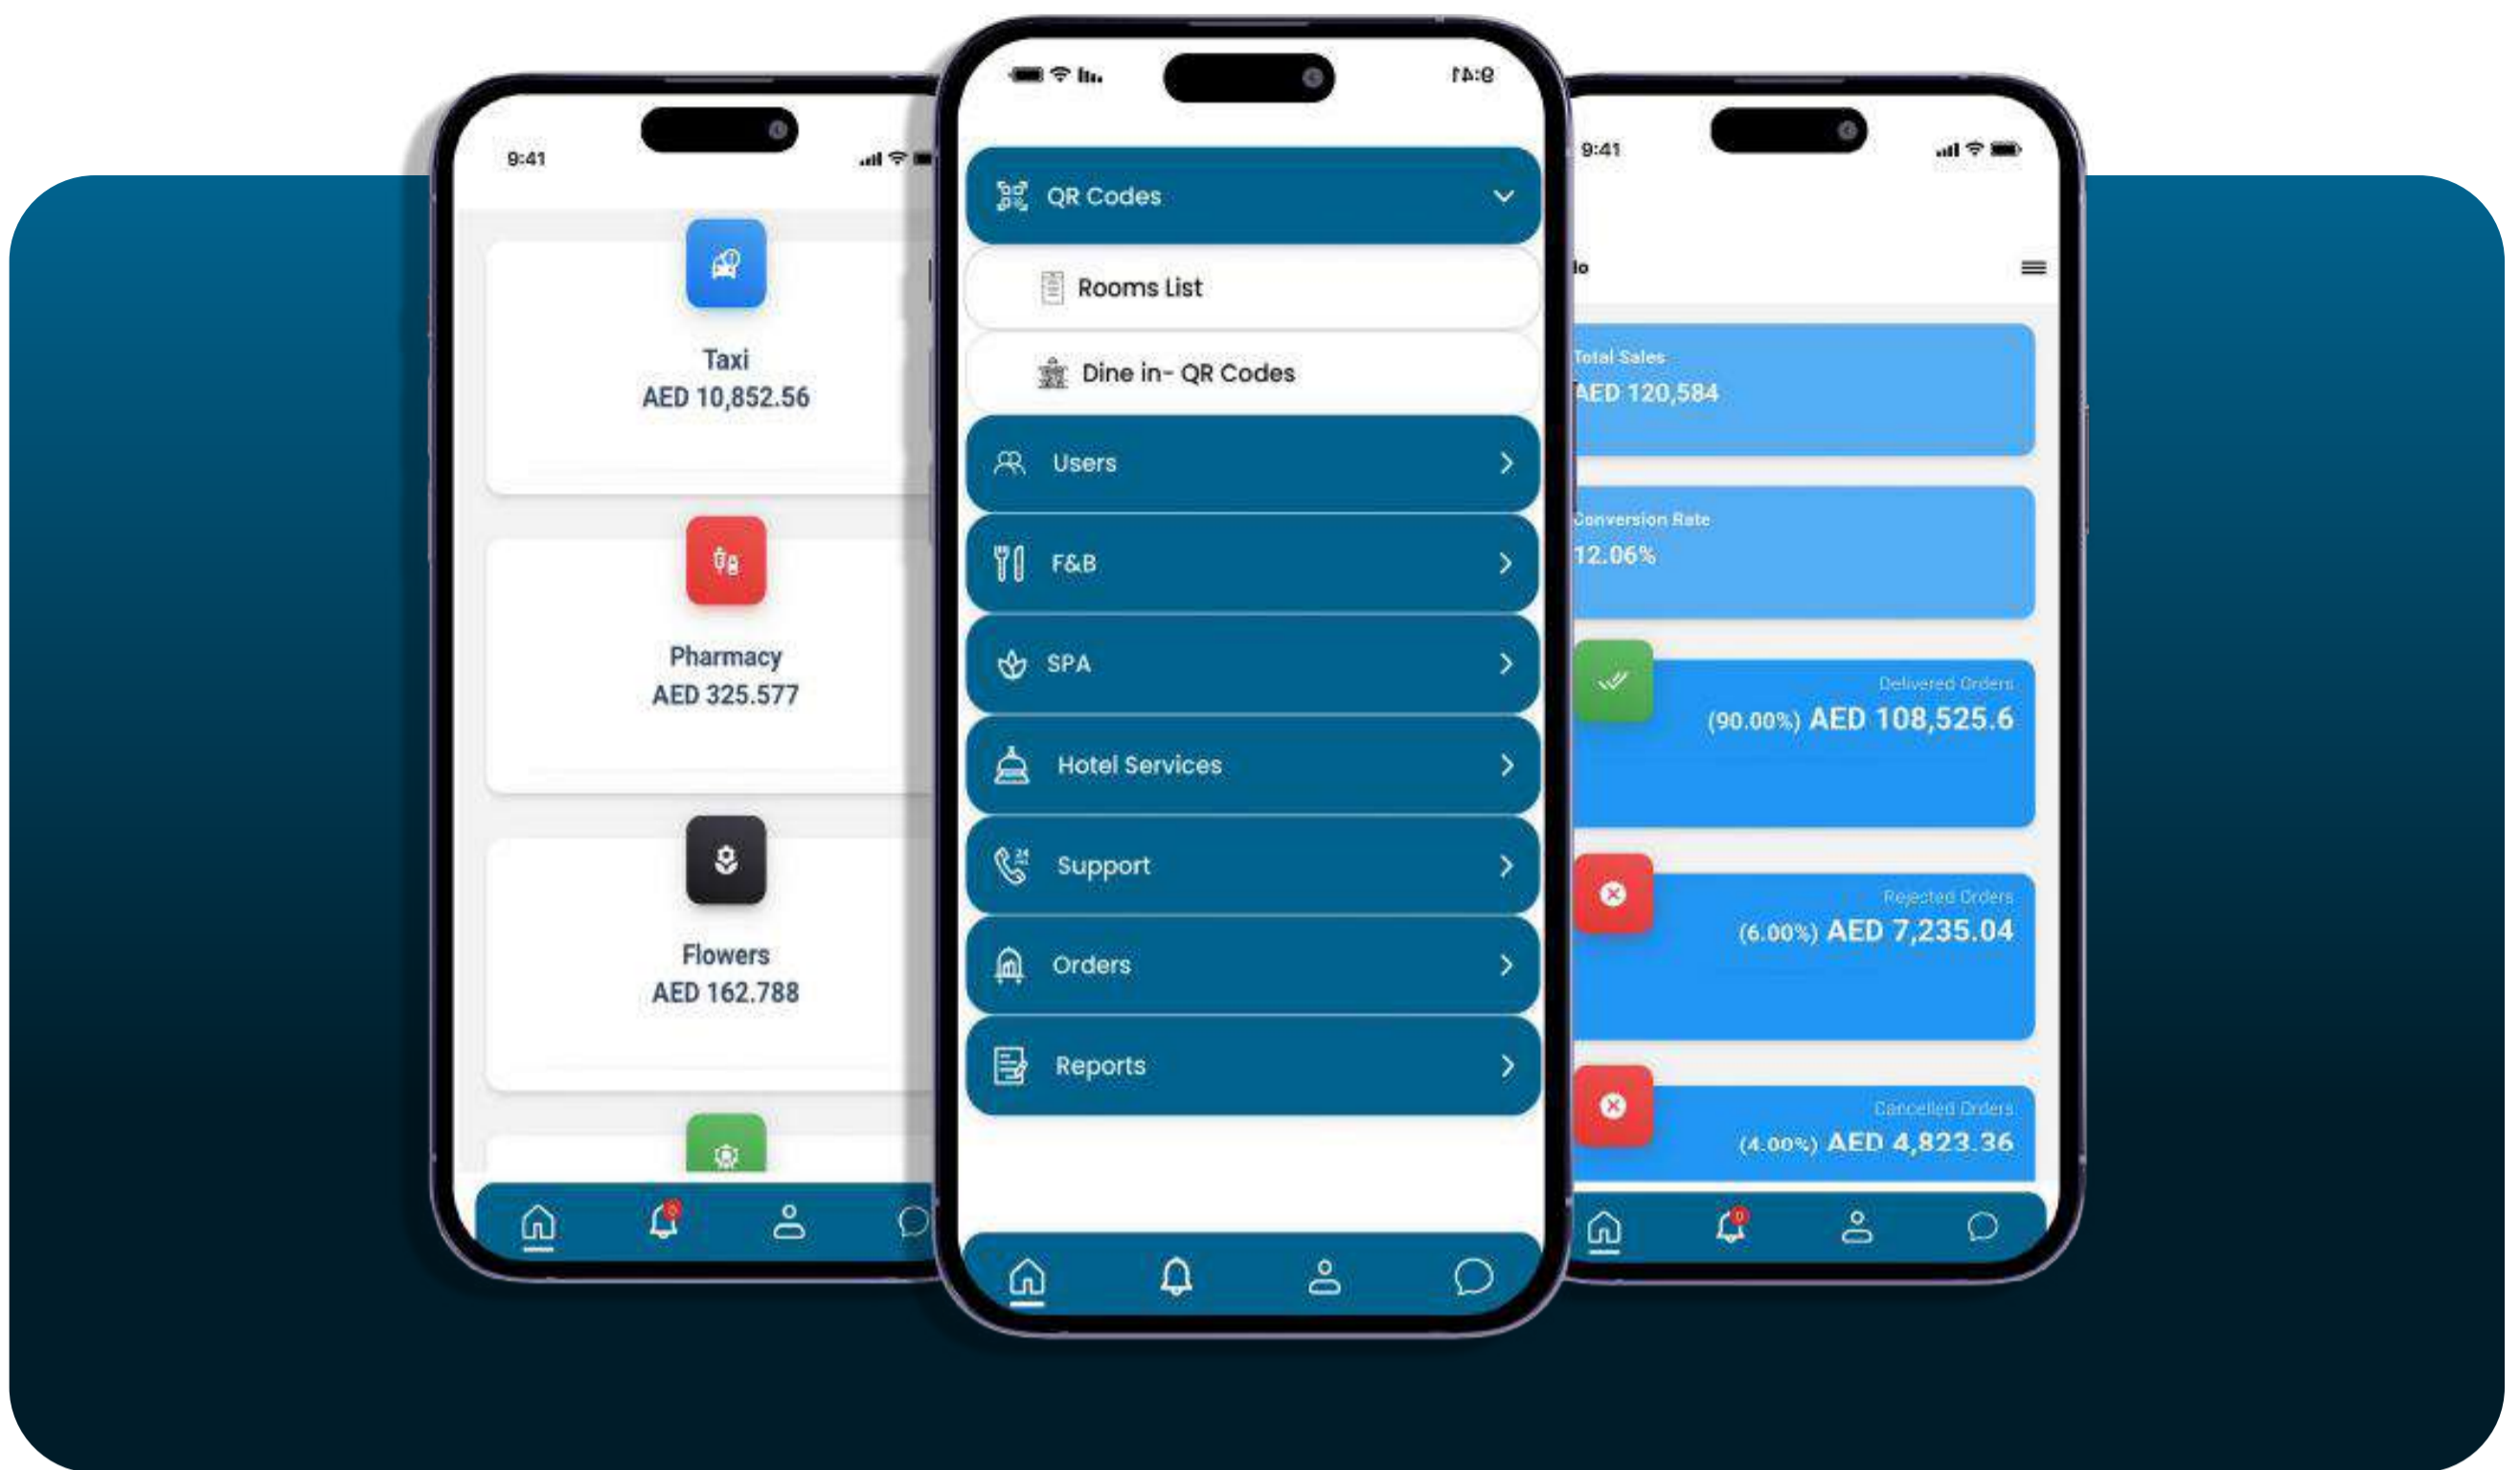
9:41

Taxi
AED 10,852.56

Pharmacy
AED 325.577

Flowers
AED 162.788

9:41

QR Codes

Rooms List

Dine in- QR Codes

Users

F&B

SPA

Hotel Services

Support

Orders

Reports

9:41

lo

Total Sales
AED 120,584

Conversion Rate
12.06%

Delivered Orders
(90.00%) AED 108,525.6

Rejected Orders
(6.00%) AED 7,235.04

Cancelled Orders
(4.00%) AED 4,823.36